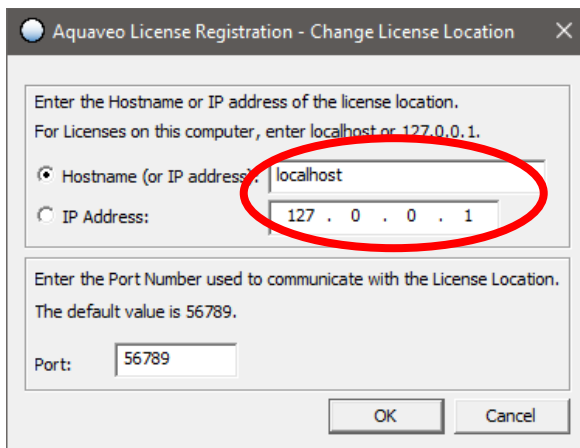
Aquaveo License Registration - Change License Location

Enter the Hostname or IP address of the license location.
For Licenses on this computer, enter localhost or 127.0.0.1.

Hostname (or IP address): localhost

IP Address: 127 . 0 . 0 . 1

Enter the Port Number used to communicate with the License Location.
The default value is 56789.

Port: 56789

OK

Cancel